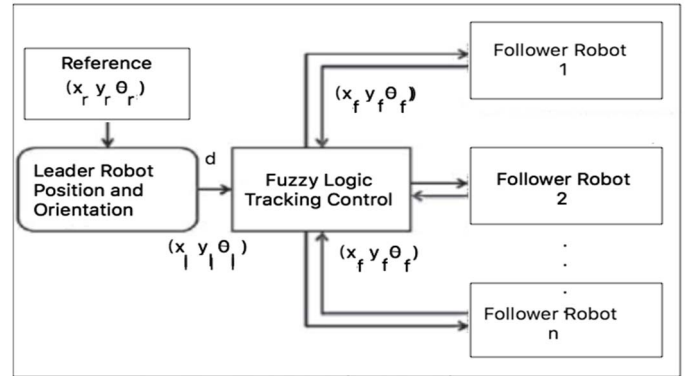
Reference
$(x_r\ y_r\ \theta_r)$

Leader Robot Position and Orientation

d

$(x_l\ y_l\ \theta_l)$

Fuzzy Logic Tracking Control

$(x_f\ y_f\ \theta_f)$

$(x_f\ y_f\ \theta_f)$

Follower Robot 1

Follower Robot 2

.
.
.

Follower Robot n